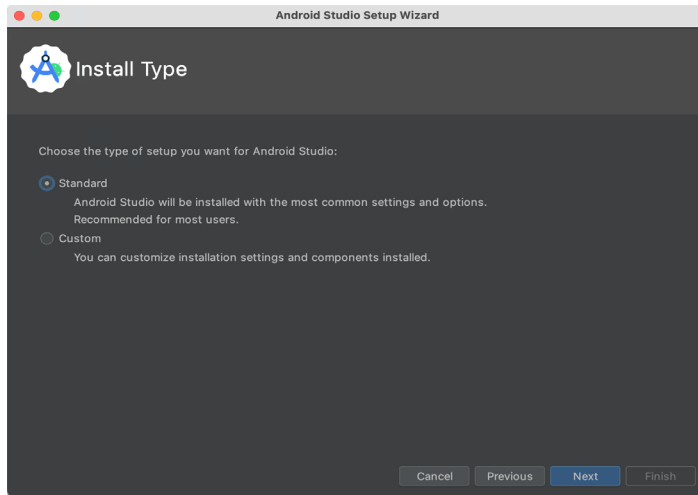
Android Studio Setup Wizard

Install Type

Choose the type of setup you want for Android Studio:

Standard

Android Studio will be installed with the most common settings and options.
Recommended for most users.

Custom

You can customize installation settings and components installed.

Cancel Previous Next Finish